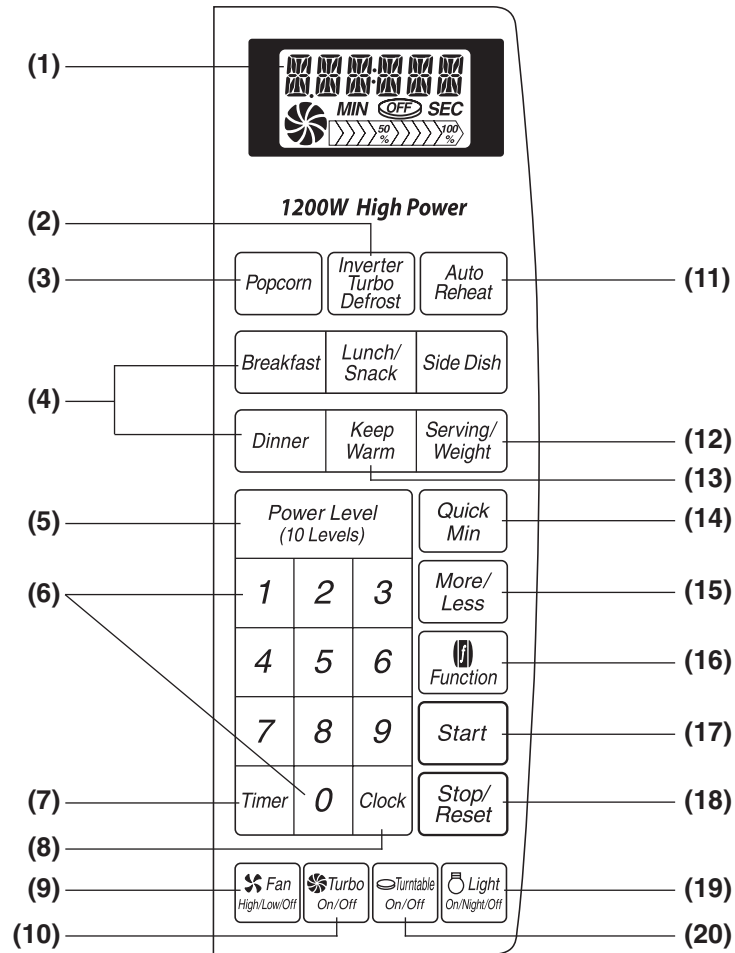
(1)
MIN OFF SEC
50 %
100 %

1200W High Power

(2)

(3) Popcorn
Inverter Turbo Defrost
Auto Reheat (11)

Breakfast
Lunch/ Snack
Side Dish

(4)

Dinner
Keep Warm
Serving/ Weight (12)

(13)

(5) Power Level (10 Levels)
Quick Min (14)

(6)
1 2 3
More/ Less (15)

4 5 6
Function (16)

7 8 9
Start (17)

(7) Timer 0 Clock
Stop/ Reset (18)

(8)

(9) Fan High/Low/Off
Turbo On/Off
Turntable On/Off
Light On/Night/Off (19)

(10) (20)